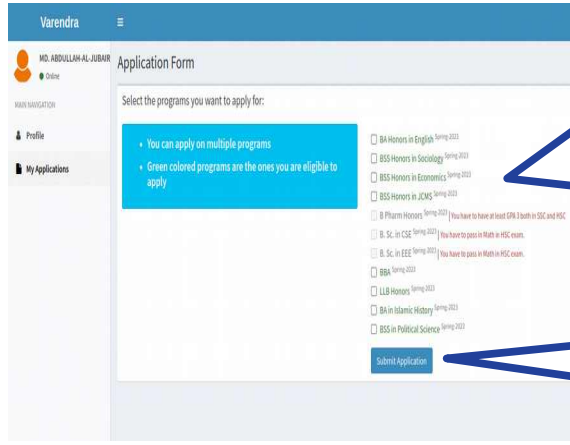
Varendra ≡

MD. ABDULLAH-AL-JUBAIR
● Online

MAIN NAVIGATION

Profile

My Applications

Application Form

Select the programs you want to apply for:

• You can apply on multiple programs
• Green colored programs are the ones you are eligible to apply

BA Honors in English $^{Spring\ 2023}$
BSS Honors in Sociology $^{Spring\ 2023}$
BSS Honors in Economics $^{Spring\ 2023}$
BSS Honors in JCMS $^{Spring\ 2023}$
B Pharm Honors $^{Spring\ 2023}$ | You have to have at least GPA 3 both in SSC and HSC
B. Sc. in CSE $^{Spring\ 2023}$ | You have to pass in Math in HSC exam.
B. Sc. in EEE $^{Spring\ 2023}$ | You have to pass in Math in HSC exam.
BBA $^{Spring\ 2023}$
LLB Honors $^{Spring\ 2023}$
BA in Islamic History $^{Spring\ 2023}$
BSS in Political Science $^{Spring\ 2023}$

Submit Application